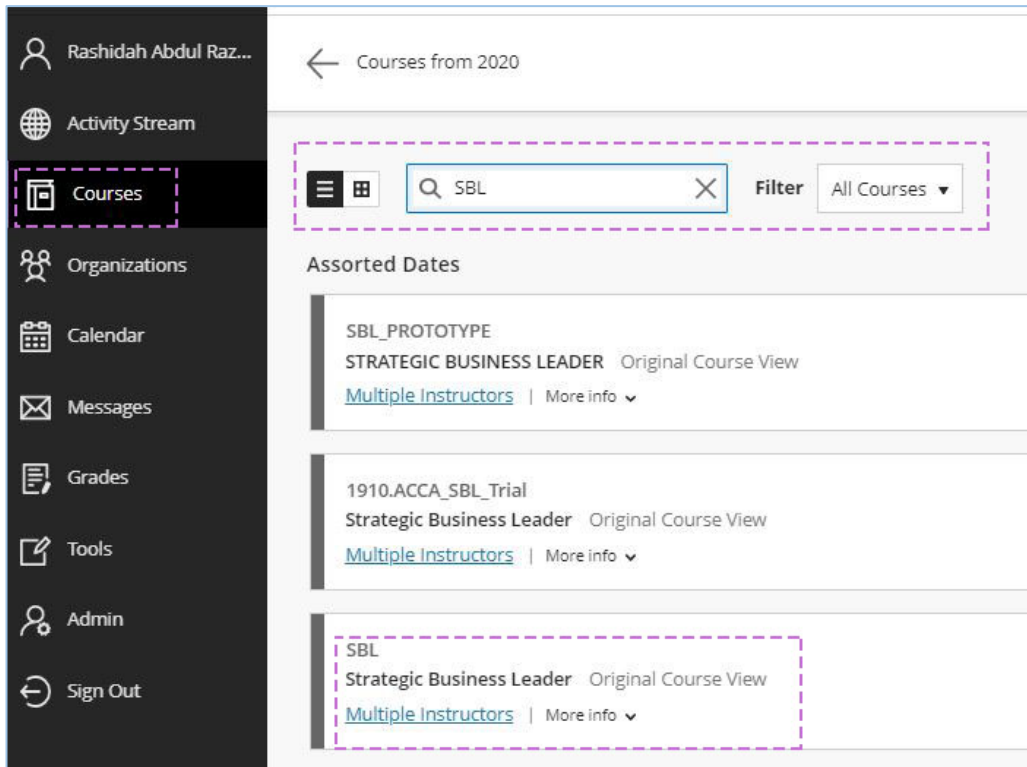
Rashidah Abdul Raz...

Activity Stream

Courses

Organizations

Calendar

Messages

Grades

Tools

Admin

Sign Out

Courses from 2020

SBL

Filter All Courses

Assorted Dates

SBL_PROTOTYPE
STRATEGIC BUSINESS LEADER Original Course View
Multiple Instructors | More info

1910.ACCA_SBL_Trial
Strategic Business Leader Original Course View
Multiple Instructors | More info

SBL
Strategic Business Leader Original Course View
Multiple Instructors | More info